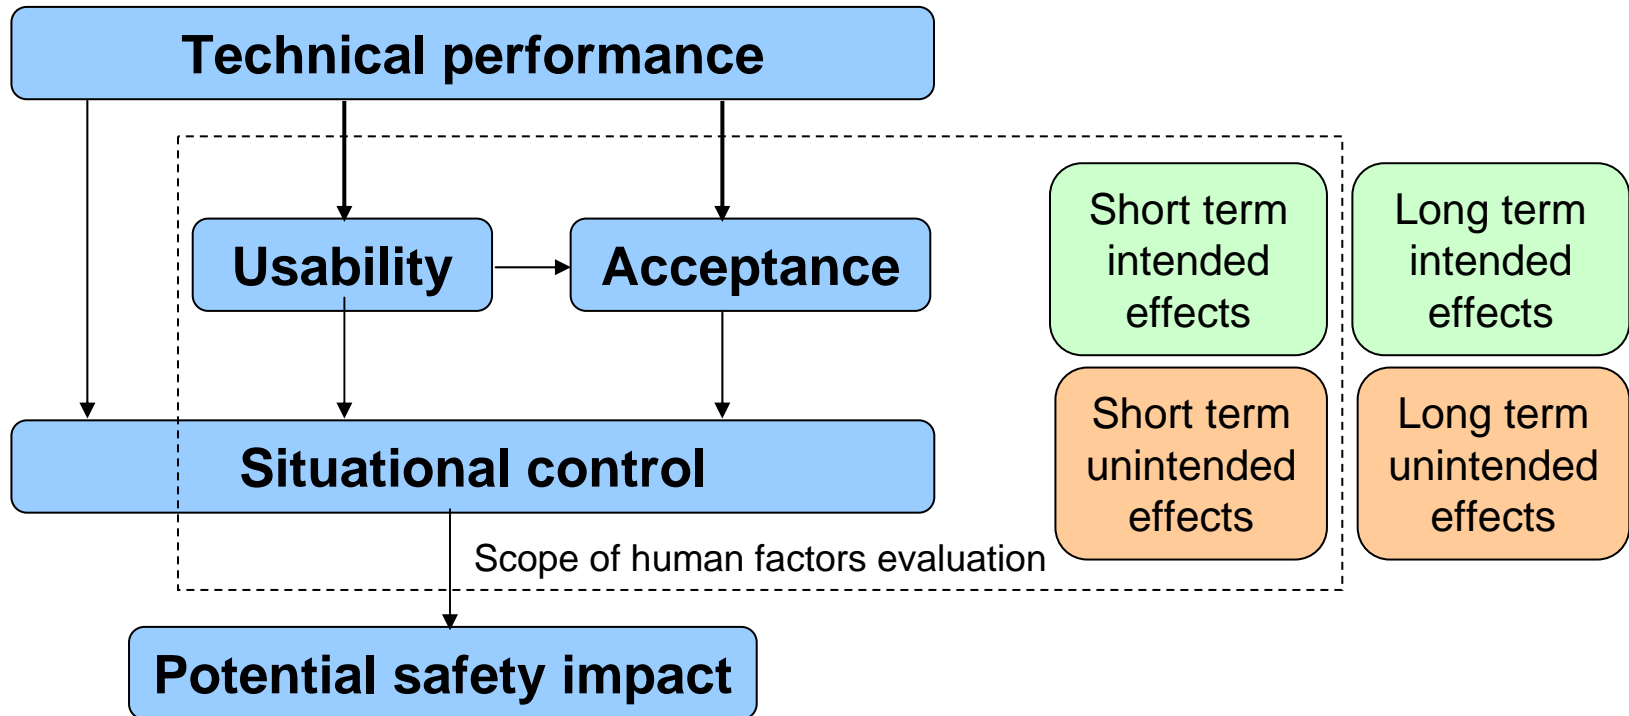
Technical performance

Usability

Acceptance

Short term intended effects

Long term intended effects

Short term unintended effects

Long term unintended effects

Situational control

Scope of human factors evaluation

Potential safety impact